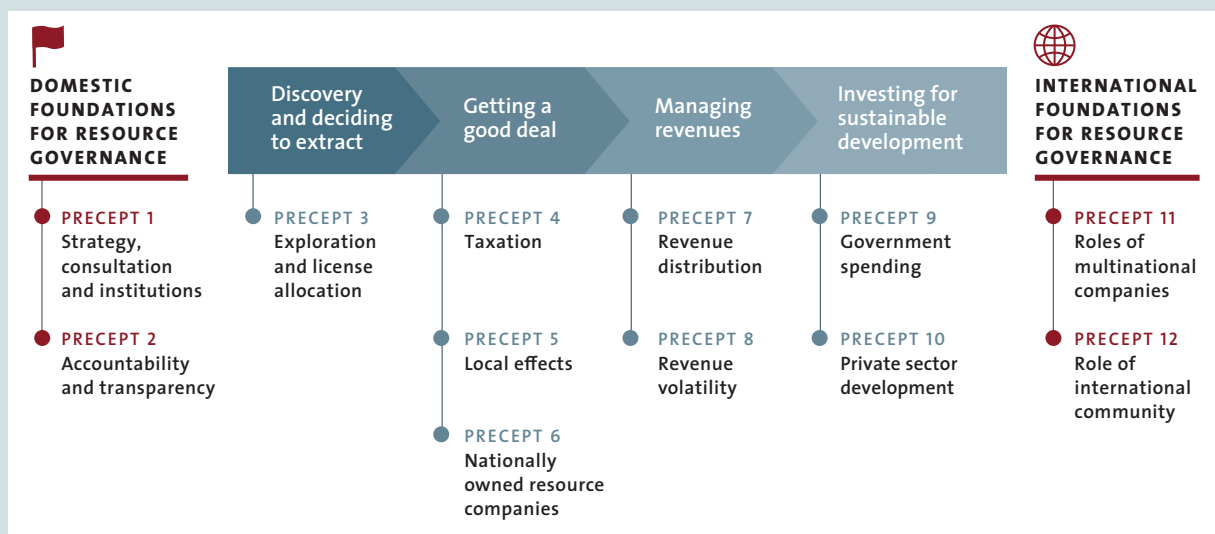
DOMESTIC FOUNDATIONS FOR RESOURCE GOVERNANCE

PRECEPT 1
Strategy, consultation and institutions

PRECEPT 2
Accountability and transparency

Discovery and deciding to extract

PRECEPT 3
Exploration and license allocation

Getting a good deal

PRECEPT 4
Taxation

PRECEPT 5
Local effects

PRECEPT 6
Nationally owned resource companies

Managing revenues

PRECEPT 7
Revenue distribution

PRECEPT 8
Revenue volatility

Investing for sustainable development

PRECEPT 9
Government spending

PRECEPT 10
Private sector development

INTERNATIONAL FOUNDATIONS FOR RESOURCE GOVERNANCE

PRECEPT 11
Roles of multinational companies

PRECEPT 12
Role of international community